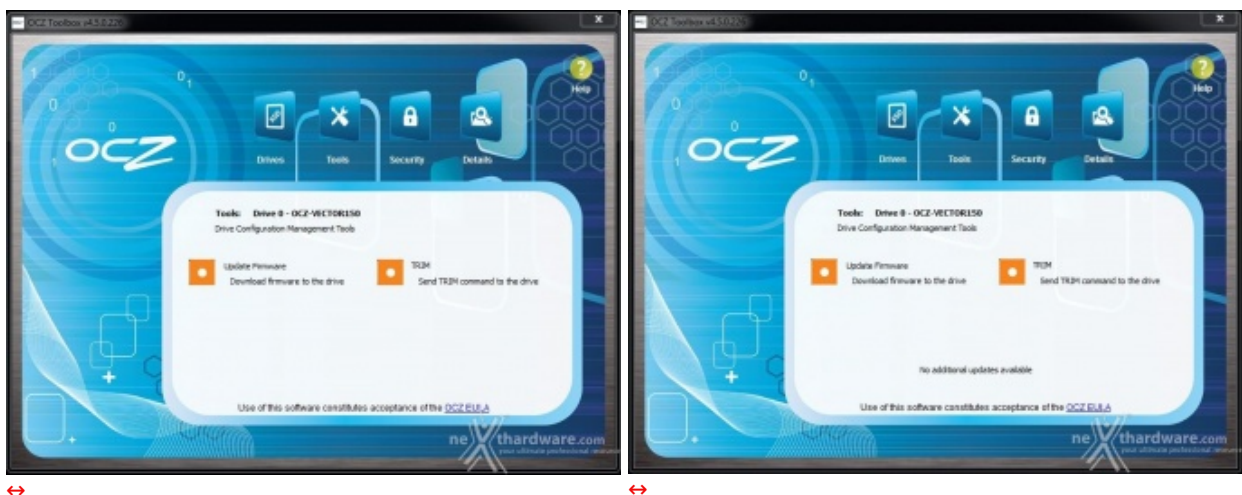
OCZ Toolbox v4.5.0.226

Help

ocz

Drives Tools Security Details

Tools: Drive 0 - OCZ-VECTOR150
Drive Configuration Management Tools

Update Firmware
Download firmware to the drive

TRIM
Send TRIM command to the drive

Use of this software constitutes acceptance of the OCZ EULA

nexthardware.com
your ultimate professional resource

↔

OCZ Toolbox v4.5.0.226

Help

ocz

Drives Tools Security Details

Tools: Drive 0 - OCZ-VECTOR150
Drive Configuration Management Tools

Update Firmware
Download firmware to the drive

TRIM
Send TRIM command to the drive

No additional updates available

Use of this software constitutes acceptance of the OCZ EULA

nexthardware.com
your ultimate professional resource

↔